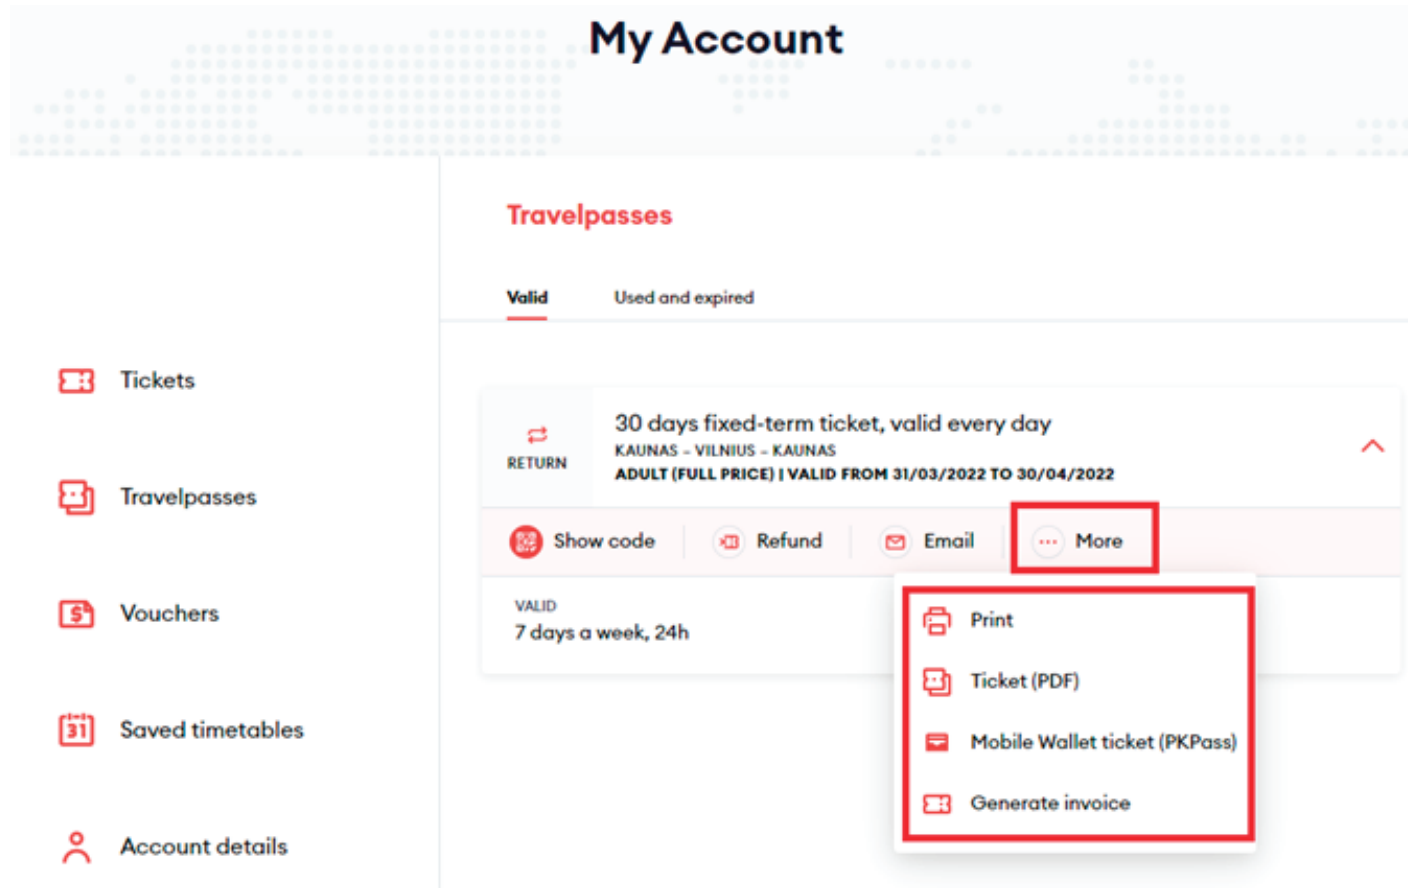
My Account

Tickets

Travelpasses

Vouchers

Saved timetables

Account details

Travelpasses

Valid

Used and expired

RETURN

30 days fixed-term ticket, valid every day

KAUNAS - VILNIUS - KAUNAS

ADULT (FULL PRICE) | VALID FROM 31/03/2022 TO 30/04/2022

Show code

Refund

Email

More

VALID

7 days a week, 24h

Print

Ticket (PDF)

Mobile Wallet ticket (PKPass)

Generate invoice